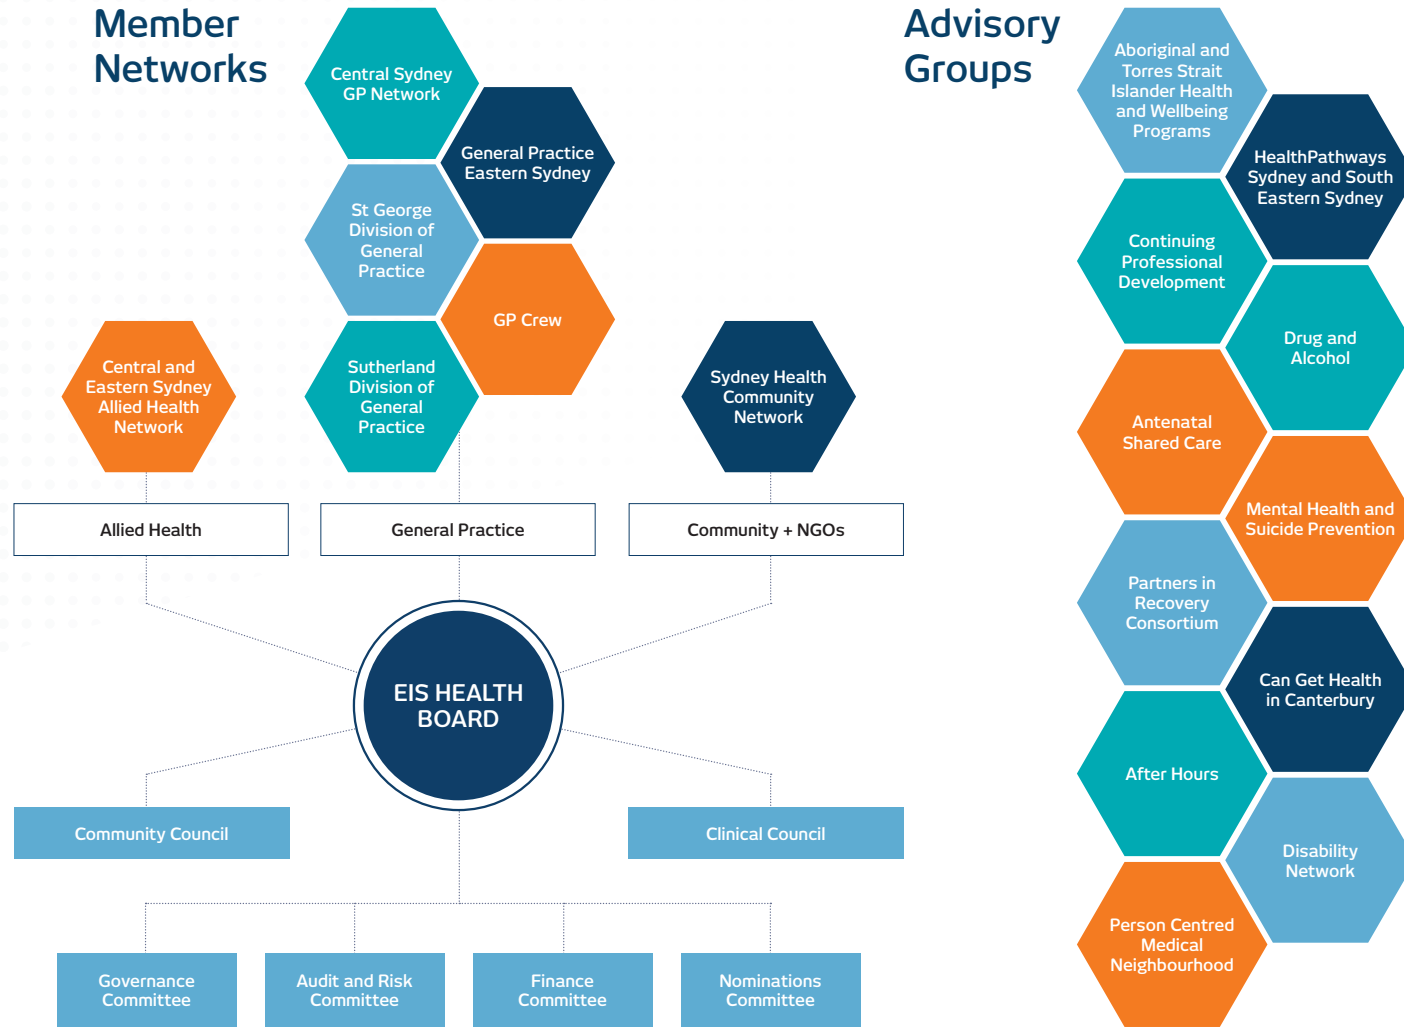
Member Networks

Central Sydney GP Network

General Practice Eastern Sydney

St George Division of General Practice

GP Crew

Sutherland Division of General Practice

Central and Eastern Sydney Allied Health Network

Sydney Health Community Network

Allied Health

General Practice

Community + NGOs

EIS HEALTH BOARD

Community Council

Clinical Council

Governance Committee

Audit and Risk Committee

Finance Committee

Nominations Committee

Advisory Groups

Aboriginal and Torres Strait Islander Health and Wellbeing Programs

HealthPathways Sydney and South Eastern Sydney

Continuing Professional Development

Drug and Alcohol

Antenatal Shared Care

Mental Health and Suicide Prevention

Partners in Recovery Consortium

Can Get Health in Canterbury

After Hours

Disability Network

Person Centred Medical Neighbourhood